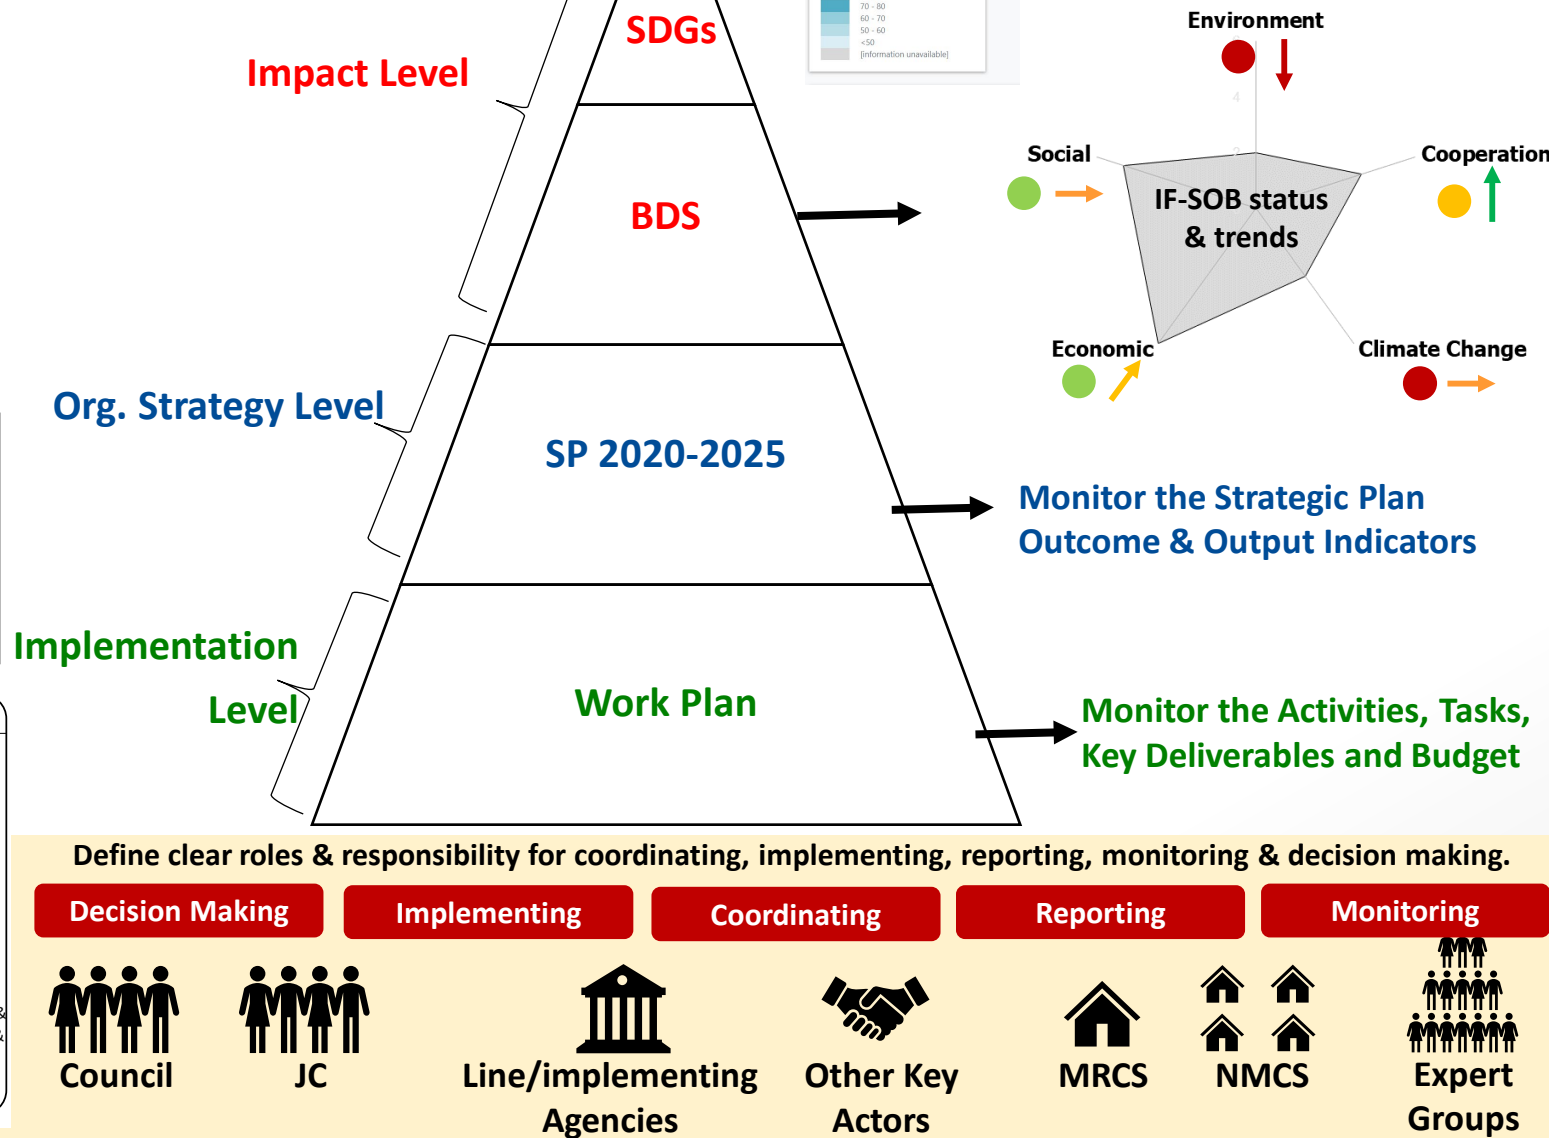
Impact Level

SDGs

BDS

Org. Strategy Level

SP 2020-2025

Implementation Level

Work Plan

70 - 80
60 - 70
50 - 60
<50
[information unavailable]

Environment

Social

Cooperation

IF-SOB status & trends

Economic

Climate Change

Monitor the Strategic Plan Outcome & Output Indicators

Monitor the Activities, Tasks, Key Deliverables and Budget

Define clear roles & responsibility for coordinating, implementing, reporting, monitoring & decision making.

Decision Making

Implementing

Coordinating

Reporting

Monitoring

Council

JC

Line/implementing Agencies

Other Key Actors

MRCS

NMCS

Expert Groups